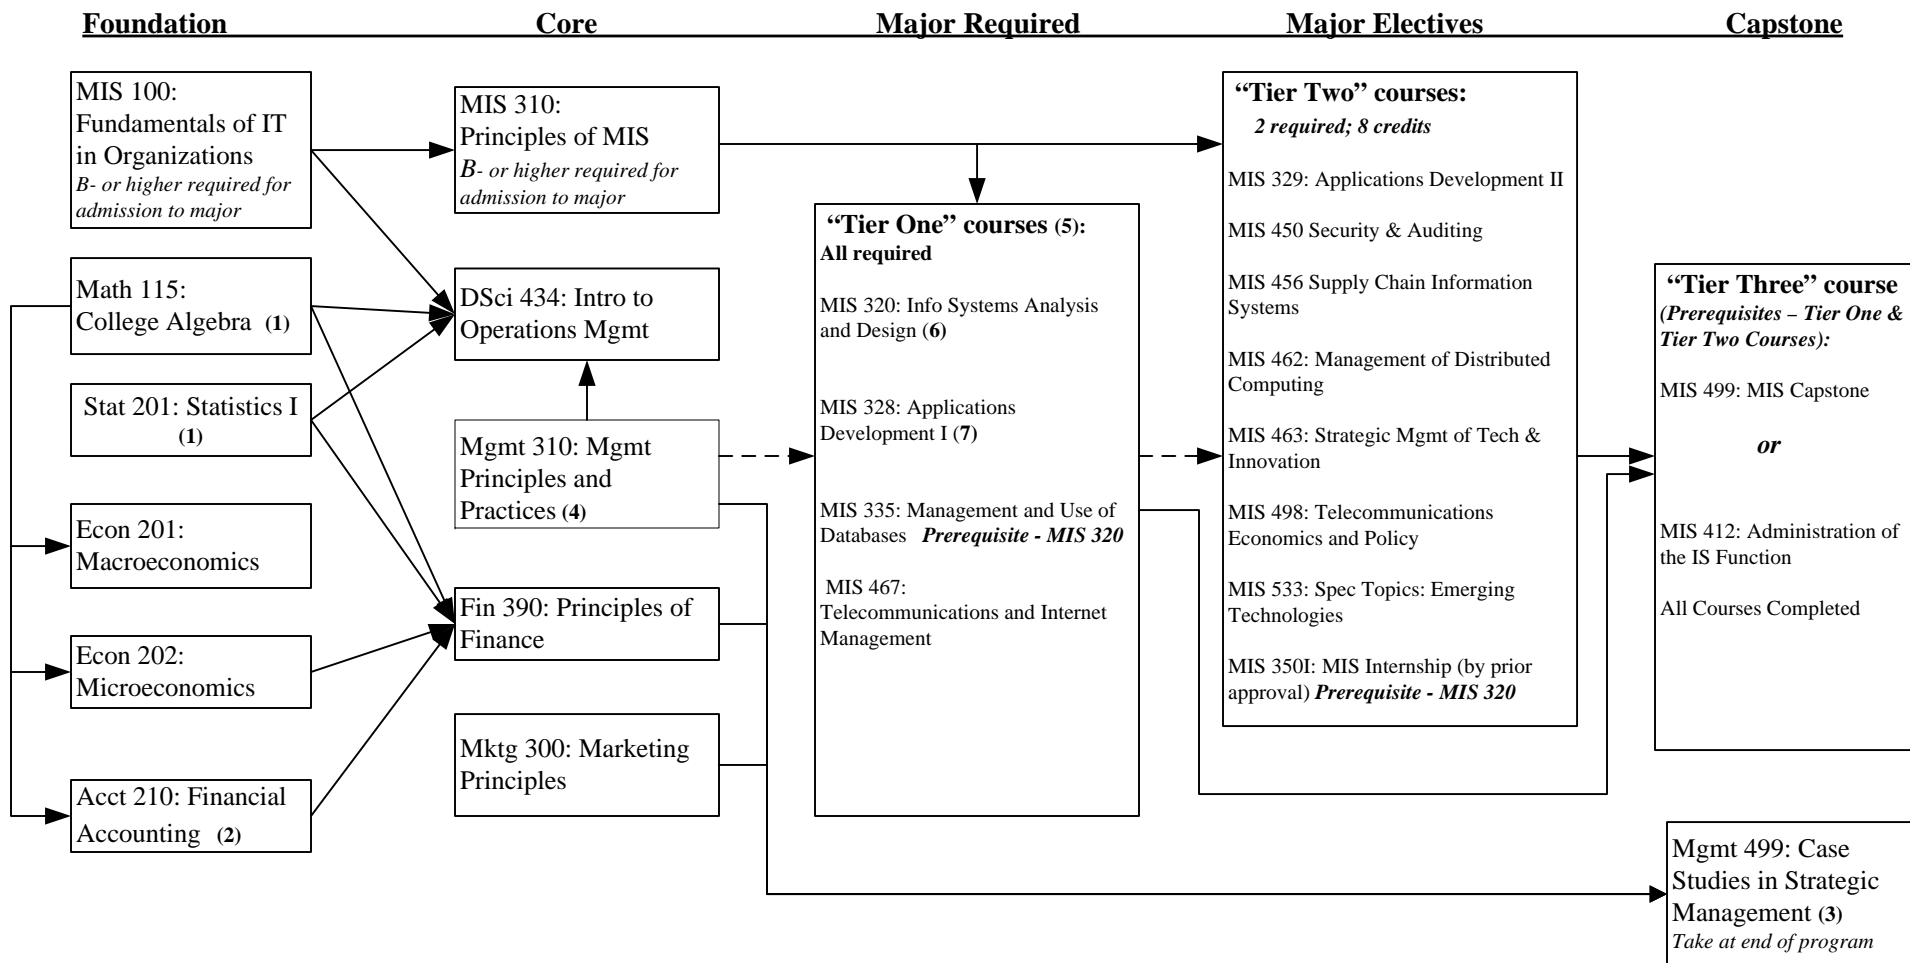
Foundation Core Major Required Major Electives Capstone

MIS 100: Fundamentals of IT in Organizations
B- or higher required for admission to major

Math 115: College Algebra (1)

Stat 201: Statistics I (1)

Econ 201: Macroeconomics

Econ 202: Microeconomics

Acct 210: Financial Accounting (2)

MIS 310: Principles of MIS
B- or higher required for admission to major

DSci 434: Intro to Operations Mgmt

Mgmt 310: Mgmt Principles and Practices (4)

Fin 390: Principles of Finance

Mktg 300: Marketing Principles

"Tier One" courses (5): All required

MIS 320: Info Systems Analysis and Design (6)

MIS 328: Applications Development I (7)

MIS 335: Management and Use of Databases Prerequisite - MIS 320

MIS 467: Telecommunications and Internet Management

"Tier Two" courses:
2 required; 8 credits

MIS 329: Applications Development II

MIS 450 Security & Auditing

MIS 456 Supply Chain Information Systems

MIS 462: Management of Distributed Computing

MIS 463: Strategic Mgmt of Tech & Innovation

MIS 498: Telecommunications Economics and Policy

MIS 533: Spec Topics: Emerging Technologies

MIS 350I: MIS Internship (by prior approval) Prerequisite - MIS 320

"Tier Three" course
(Prerequisites – Tier One & Tier Two Courses):

MIS 499: MIS Capstone

or

MIS 412: Administration of the IS Function

All Courses Completed

Mgmt 499: Case Studies in Strategic Management (3)
Take at end of program